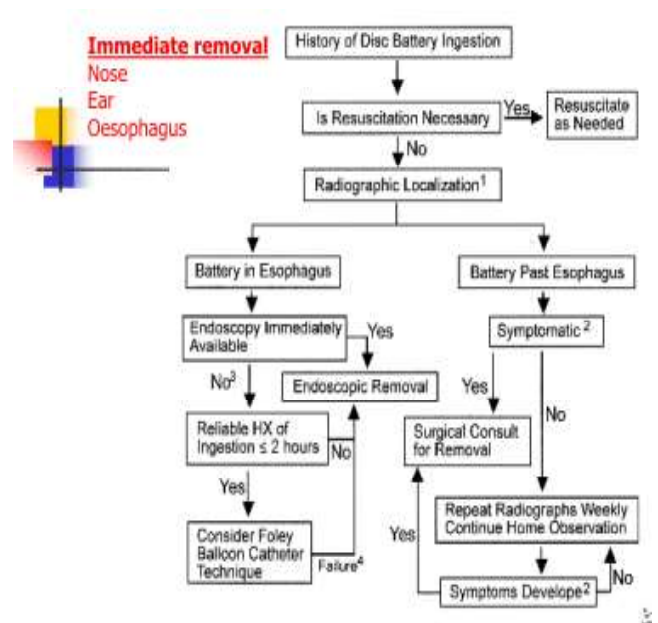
Immediate removal
Nose
Ear
Oesophagus

History of Disc Battery Ingestion

Is Resuscitation Necessary

Yes

Resuscitate as Needed

No

Radiographic Localization$^1$

Battery in Esophagus

Battery Past Esophagus

Endoscopy Immediately Available

Yes

Symptomatic $^2$

No$^3$

Endoscopic Removal

Yes

No

Reliable HX of Ingestion ≤ 2 hours

No

Surgical Consult for Removal

Yes

Repeat Radiographs Weekly Continue Home Observation

Yes

Consider Foley Balloon Catheter Technique

Failure$^4$

Symptoms Develope$^2$

No